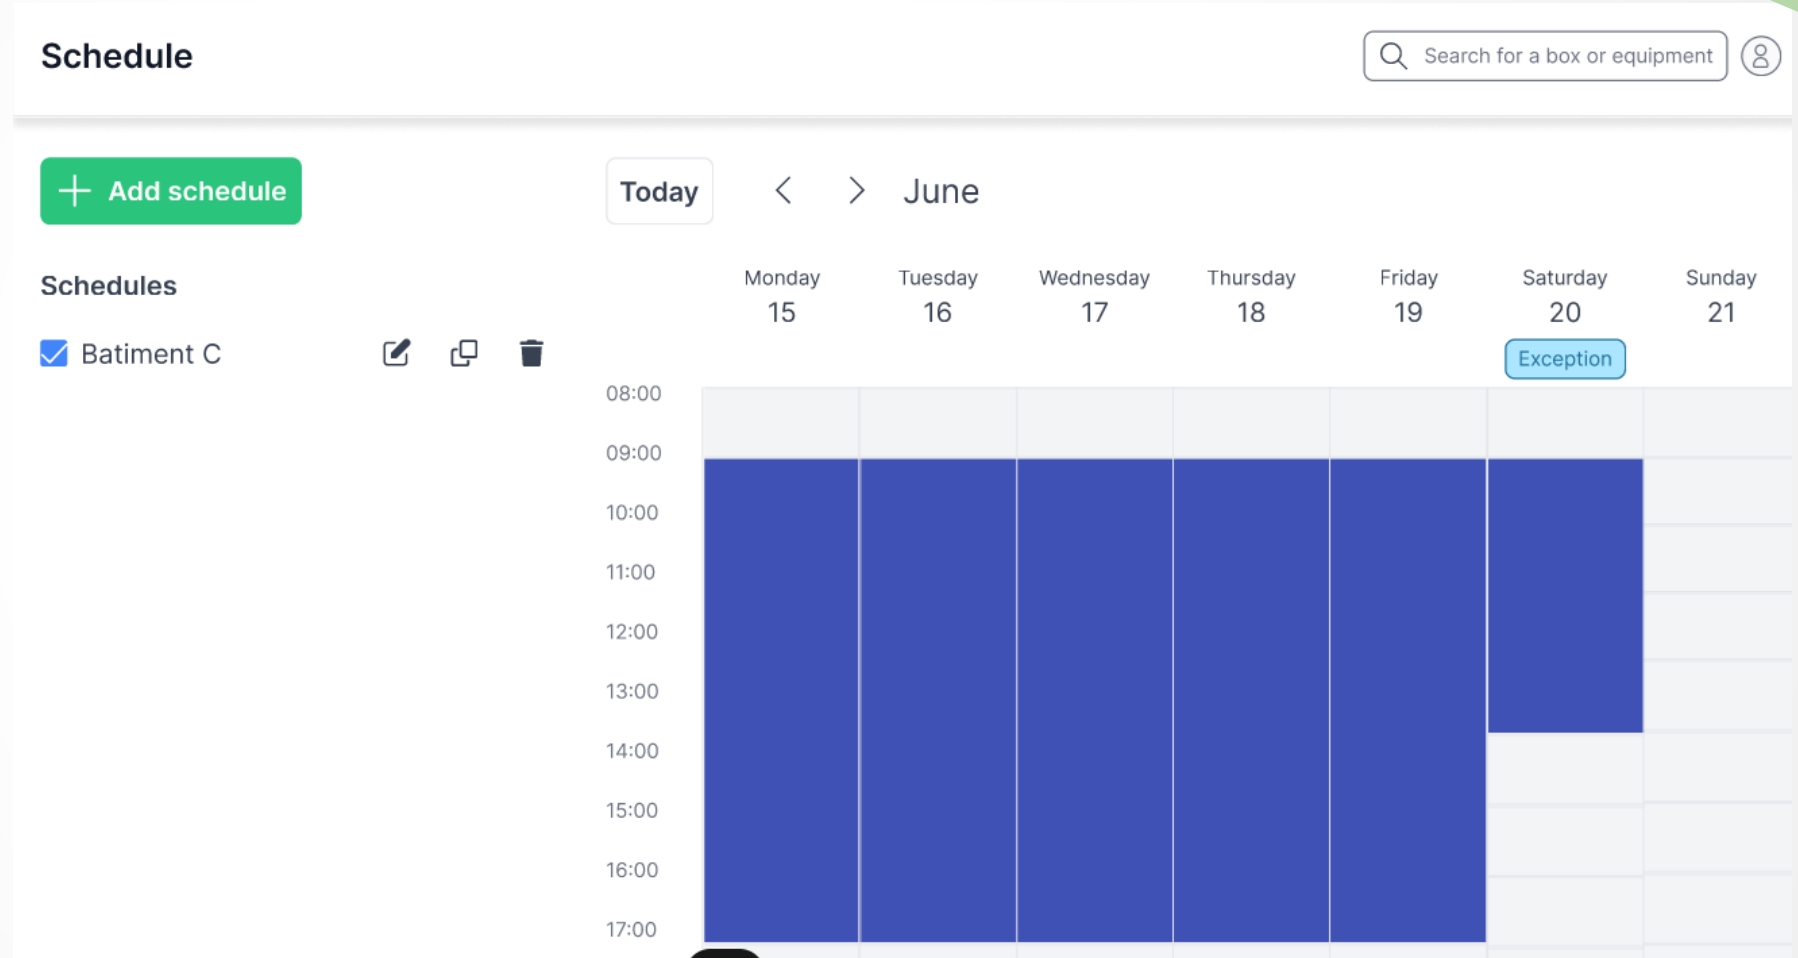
Schedule

Search for a box or equipment

+ Add schedule

Today

June

Schedules

Batiment C

| | Monday 15 | Tuesday 16 | Wednesday 17 | Thursday 18 | Friday 19 | Saturday 20 | Sunday 21 |
|---|---|---|---|---|---|---|---|
| | | | | | | Exception | |

08:00
09:00
10:00
11:00
12:00
13:00
14:00
15:00
16:00
17:00